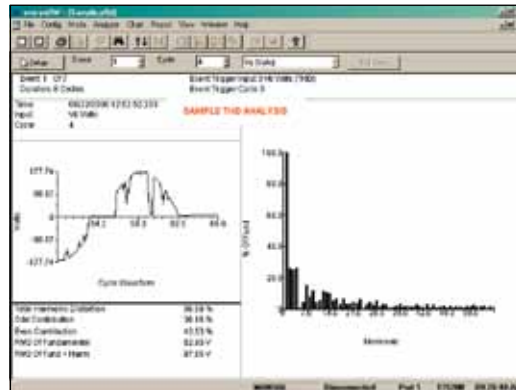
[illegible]
File Config Tools Analysis Chart Report View Window Help

Setup Event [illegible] Cycle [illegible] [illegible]

Event # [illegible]
Duration 8 Cycles
Event Trigger Input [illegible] Volts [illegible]
Event Trigger Cycle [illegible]

Time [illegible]
Input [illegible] Volts
Cycle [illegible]

SAMPLE THD ANALYSIS

177.7 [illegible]
88.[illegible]
0.0
-88.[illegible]
-177.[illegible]
Volts
Cycle Waveform

100.0
80.0
60.0
40.0
20.0
% Of Fund
Harmonic

Total Harmonic Distortion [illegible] %
Odd Contribution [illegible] %
Even Contribution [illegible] %
RMS Of Fundamentals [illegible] V
RMS Of Fund + Harm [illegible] V

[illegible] Disconnected Port 1 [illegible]